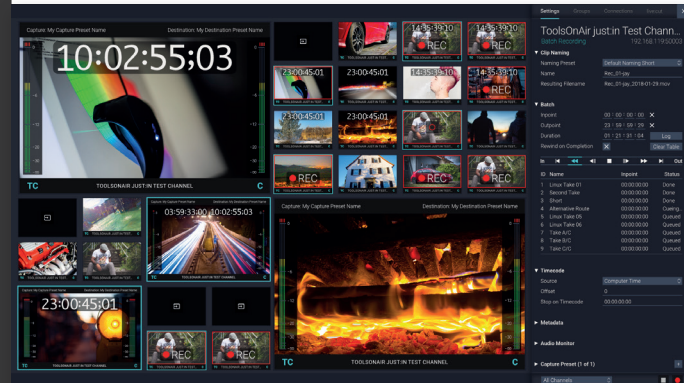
Capture: My Capture Preset Name
Destination: My Destination Preset Name
10:02:55;03
TC
TOOLSONAIR JUST:IN TEST CHANNEL
C

14:35:39:10
14:35:39:10
REC
REC
23:00:45:01
23:00:45:01
14:35:39:10
14:35:39:10
23:00:45:01
REC
REC

Capture: My Capture Preset Name
Destination: My Destination Preset Name
03:59:33:00
10:02:55:03
TOOLSONAIR JUST:IN TEST CHANNEL

23:00:45:01

REC
REC

Capture: My Capture Preset Name
Destination: My Destination Preset Name
TC
TOOLSONAIR JUST:IN TEST CHANNEL
C

Settings
Groups
Connections
Status

ToolsOnAir just:in Test Chann...
Batch Recording
192.168.119.50003

Clip Naming
Naming Preset
Default Naming Short
Name
Rec_01-jay
Resulting Filename
Rec_01-jay_2018-01-29.mov

Batch
Inpoint
00 : 00 : 00 : 00
Outpoint
23 : 59 : 59 : 29
Duration
01 : 21 : 35 : 04
Log
Rewind on Completion
Clear Table

In
Out

| ID | Name | Inpoint | Status |
|---|---|---|---|
| 1 | Linux Take 01 | 00:00:00:00 | Done |
| 2 | Second Take | 00:00:00:00 | Done |
| 3 | Short | 00:00:00:00 | Done |
| 4 | Alternative Route | 00:00:00:00 | Done |
| 5 | Linux Take 05 | 00:00:00:00 | Queued |
| 6 | Linux Take 06 | 00:00:00:00 | Queued |
| 7 | Take A/C | 00:00:00:00 | Queued |
| 8 | Take B/C | 00:00:00:00 | Queued |
| 9 | Take C/C | 00:00:00:00 | Queued |

Timecode
Source
Computer Time
Offset
0
Stop on Timecode
00:00:00:00

Metadata

Audio Monitor

Capture Preset (1 of 1)

All Channels